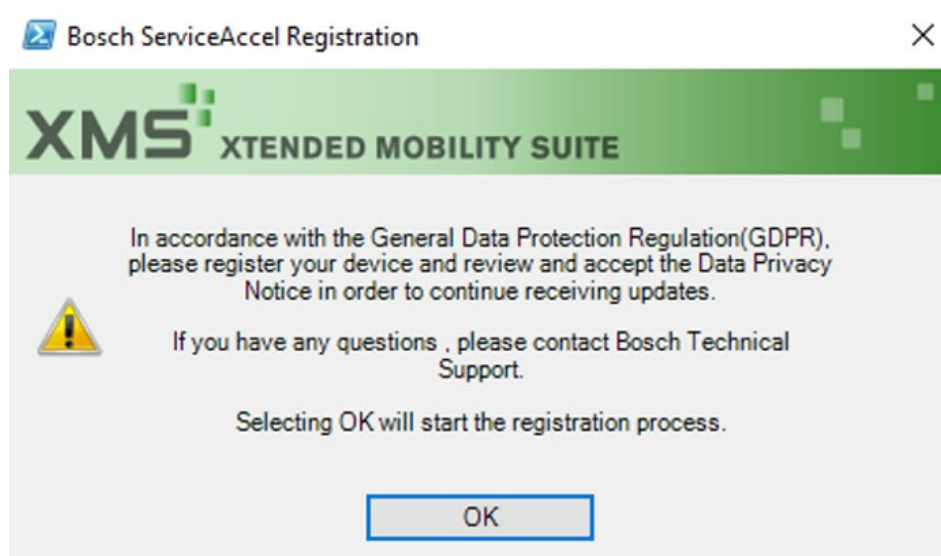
Bosch ServiceAccel Registration

×

XMS XTENDED MOBILITY SUITE

In accordance with the General Data Protection Regulation(GDPR), please register your device and review and accept the Data Privacy Notice in order to continue receiving updates.

If you have any questions , please contact Bosch Technical Support.

Selecting OK will start the registration process.

OK